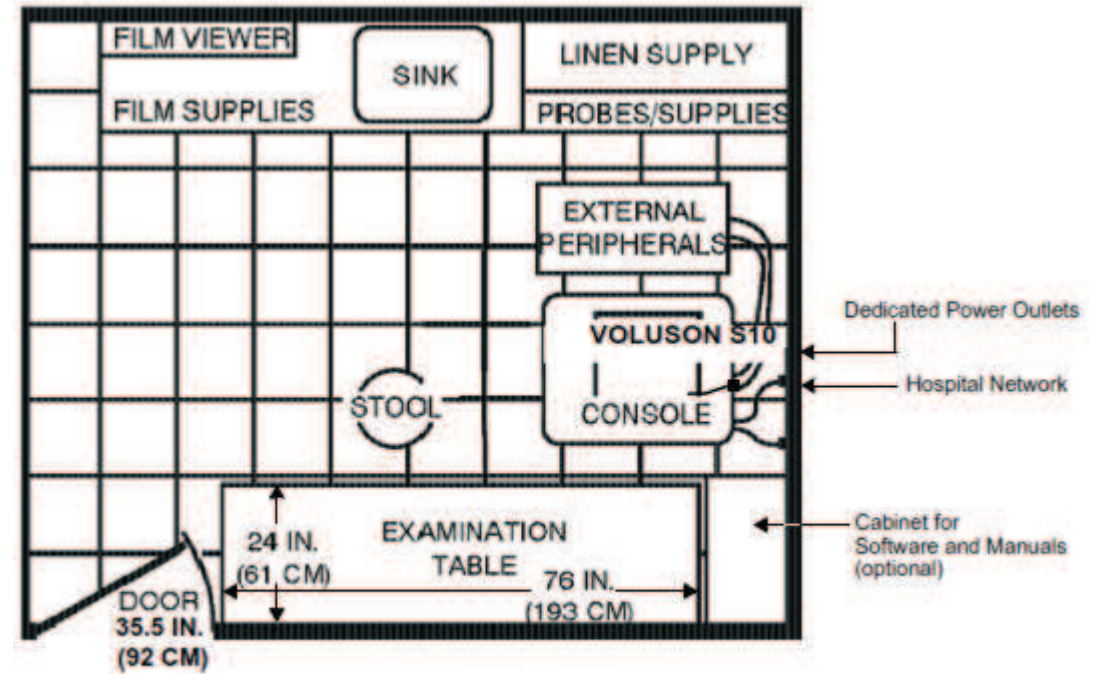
FILM VIEWER

SINK

LINEN SUPPLY

FILM SUPPLIES

PROBES/SUPPLIES

EXTERNAL PERIPHERALS

VOLUSON S10

CONSOLE

Dedicated Power Outlets

Hospital Network

STOOL

EXAMINATION TABLE

24 IN. (61 CM)

76 IN. (193 CM)

Cabinet for Software and Manuals (optional)

DOOR 35.5 IN. (92 CM)